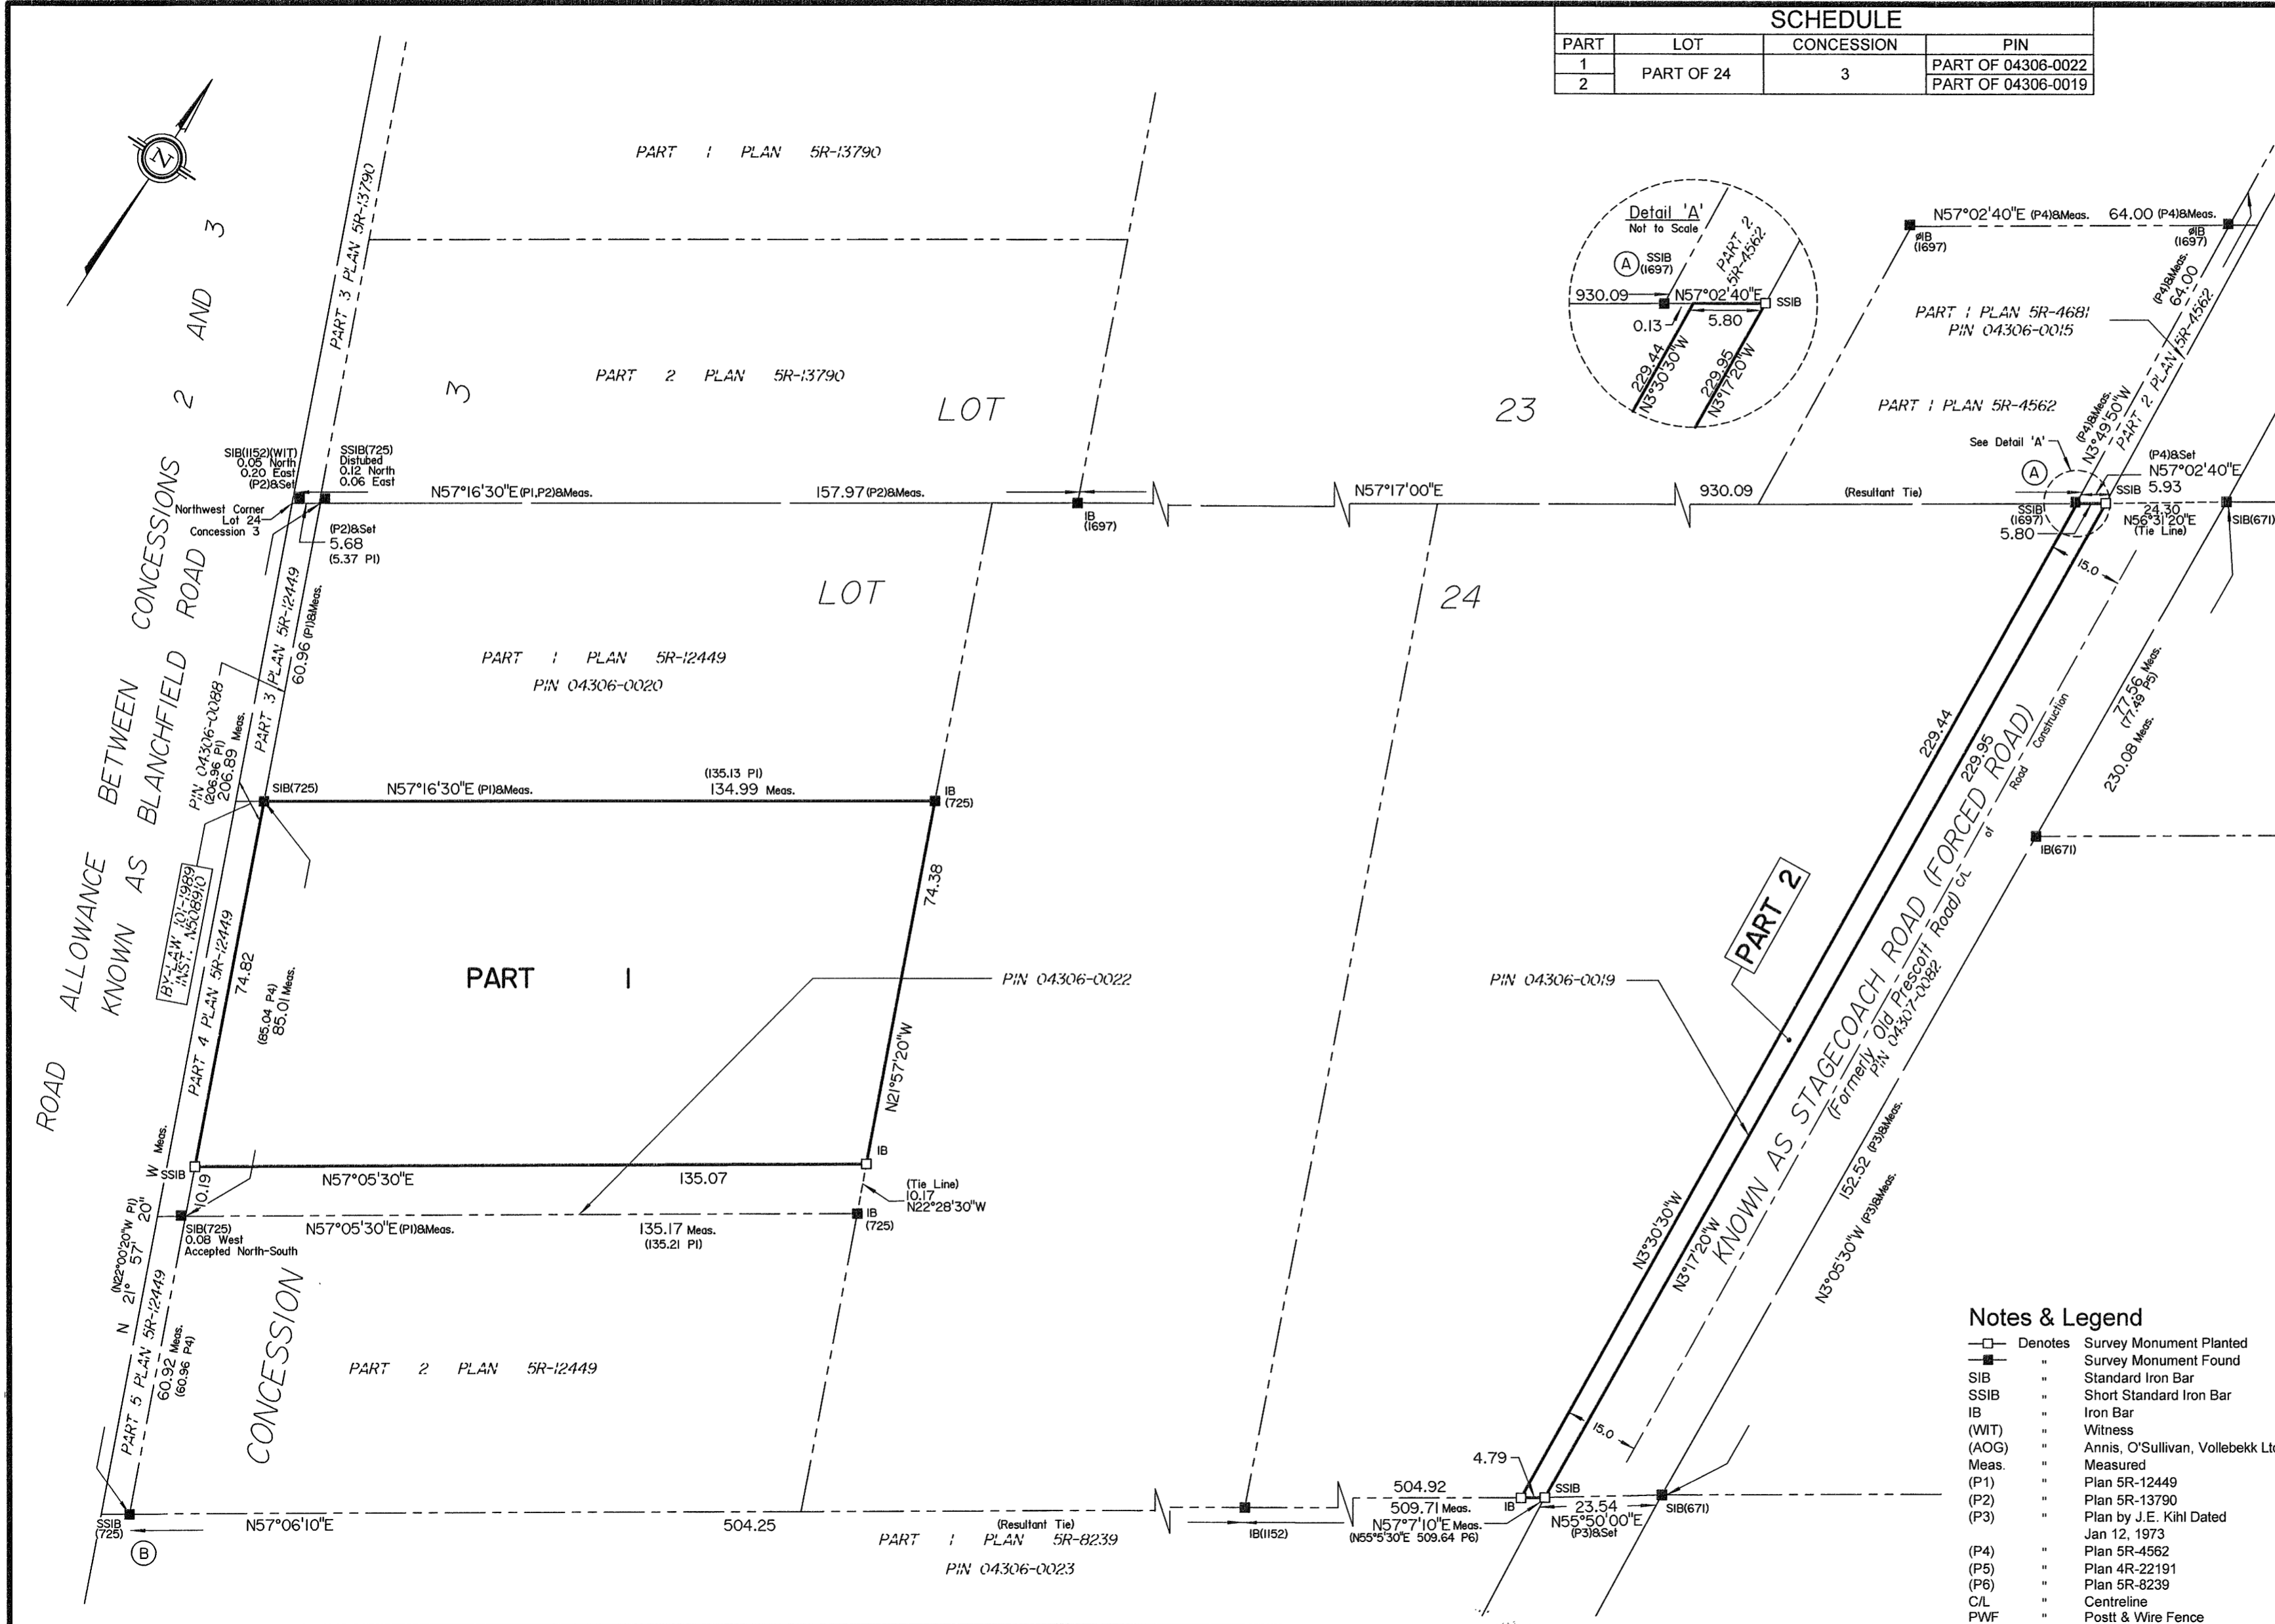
SCHEDULE

| PART | LOT | CONCESSION | PIN |
|---|---|---|---|
| 1 | PART OF 24 | 3 | PART OF 04306-0022 |
| 2 | | | PART OF 04306-0019 |

N

PART 1 PLAN 5R-13790

PART 3 PLAN 5R-13790

PART 2 PLAN 5R-13790

3

LOT

23

LOT

24

ROAD ALLOWANCE BETWEEN CONCESSIONS 2 AND 3 KNOWN AS BLANCHFIELD ROAD

SIB(1152)(WIT) 0.05 North 0.20 East (P2)&Set

SSIB(725) Distubed 0.12 North 0.06 East

Northwest Corner Lot 24 Concession 3

(P2)&Set 5.68 (5.37 P1)

N57°16'30"E (P1,P2)&Meas.

157.97 (P2)&Meas.

IB (1697)

N57°17'00"E

930.09

(Resultant Tie)

PART 3 PLAN 5R-12449

60.96 (P1)&Meas.

PART 1 PLAN 5R-12449
PIN 04306-0020

PIN 04306-0088

(206.96 P1) 206.89 Meas.

SIB(725)

N57°16'30"E (P1)&Meas.

(135.13 P1) 134.99 Meas.

IB (725)

74.38

BY-LAW 10-1989 INST. N508910

PART 4 PLAN 5R-12449

74.82

(85.04 P4) 85.01 Meas.

PART 1

PIN 04306-0022

N21°57'20"W

IB

W Meas.

SSIB

N57°05'30"E

135.07

10.19

(Tie Line) 10.17 N22°28'30"W

SIB(725) 0.08 West Accepted North-South

N57°05'30"E (P1)&Meas.

135.17 Meas. (135.21 P1)

IB (725)

N 21° 57' 20" (N22°00'20"W P1)

PART 5 PLAN 5R-12449

60.92 Meas. (60.96 P4)

CONCESSION

PART 2 PLAN 5R-12449

SSIB (725)

B

N57°06'10"E

504.25

(Resultant Tie)

PART 1 PLAN 5R-8239
PIN 04306-0023

IB(1152)

504.92

509.71 Meas.

N57°7'10"E Meas.

(N55°5'30"E 509.64 P6)

IB

SSIB

4.79

23.54

N55°50'00"E (P3)&Set

SIB(671)

Detail 'A'
Not to Scale

A SSIB (1697)

PART 2 5R-4562

930.09

N57°02'40"E

SSIB

0.13

5.80

229.44 N3°30'30"W

229.95 N3°17'20"W

N57°02'40"E (P4)&Meas. 64.00 (P4)&Meas.

ØIB (1697)

ØIB (1697)

PART 1 PLAN 5R-4681
PIN 04306-0015

(P4)&Meas. 64.00

PART 2 PLAN 5R-4562

PART 1 PLAN 5R-4562

See Detail 'A'

(P4)&Meas. N3°49'50"W

A

(P4)&Set N57°02'40"E

SSIB 5.93

SSIB (1697)

5.80

24.30 N56°31'20"E (Tie Line)

SIB(671)

15.0

77.56 Meas. (77.49 P5)

230.08 Meas.

229.44

229.95

Road Construction

IB(671)

PART 2

KNOWN AS STAGECOACH ROAD (FORCED ROAD)
(Formerly Old Prescott Road) C/L of
PIN 04307-0082

PIN 04306-0019

152.52 (P3)&Meas.

N3°05'30"W (P3)&Meas.

N3°30'30"W

N3°17'20"W

15.0

Notes & Legend
—□— Denotes Survey Monument Planted
—■— " Survey Monument Found
SIB " Standard Iron Bar
SSIB " Short Standard Iron Bar
IB " Iron Bar
(WIT) " Witness
(AOG) " Annis, O'Sullivan, Vollebekk Lt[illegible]
Meas. " Measured
(P1) " Plan 5R-12449
(P2) " Plan 5R-13790
(P3) " Plan by J.E. Kihl Dated Jan 12, 1973
(P4) " Plan 5R-4562
(P5) " Plan 4R-22191
(P6) " Plan 5R-8239
C/L " Centreline
PWF " Postt & Wire Fence